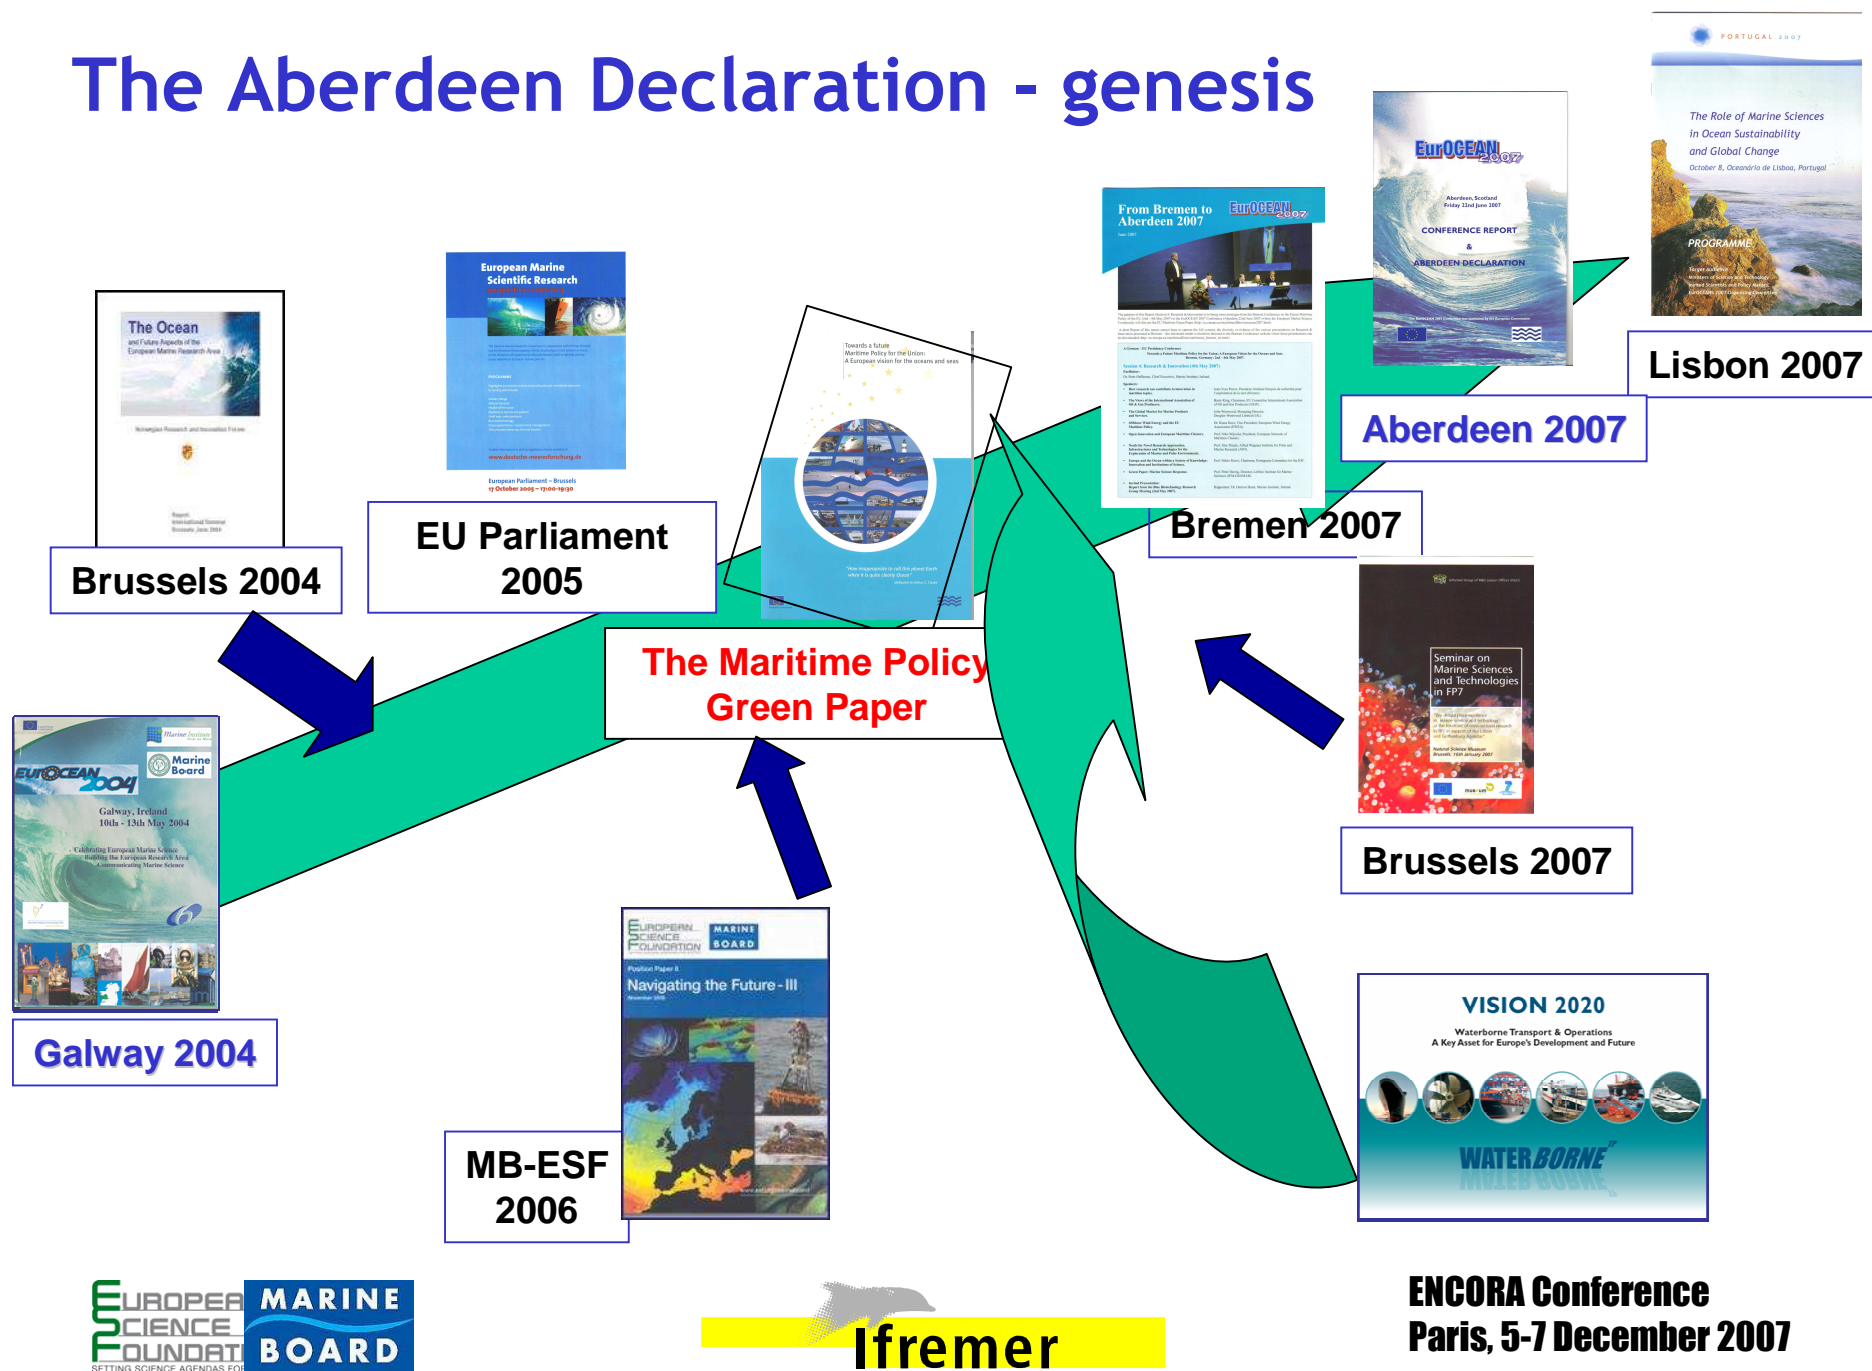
The Aberdeen Declaration - genesis

The Ocean
and Future Aspects of the European Marine Research Area

Brussels 2004

European Marine Scientific Research

European Parliament – Brussels
17 October 2005

EU Parliament 2005

Towards a future Maritime Policy for the Union: A European vision for the oceans and seas

The Maritime Policy Green Paper

From Bremen to Aberdeen 2007

EurOCEAN 2007

Bremen 2007

EurOCEAN 2007
Aberdeen, Scotland
Friday 22nd June 2007
CONFERENCE REPORT
&
ABERDEEN DECLARATION

Aberdeen 2007

PORTUGAL 2007
The Role of Marine Sciences in Ocean Sustainability and Global Change
October 8, Oceanário de Lisboa, Portugal
PROGRAMME

Lisbon 2007

Marine Institute
Marine Board
EurOCEAN 2004
Galway, Ireland
10th - 13th May 2004
Celebrating European Marine Science
Building the European Research Area
Communicating Marine Science

Galway 2004

European Science Foundation
MARINE BOARD
Position Paper 8
Navigating the Future - III

MB-ESF 2006

Seminar on Marine Sciences and Technologies in FP7

Brussels 2007

VISION 2020
Waterborne Transport & Operations
A Key Asset for Europe's Development and Future
WATERBORNE

European Science Foundation
MARINE BOARD
SETTING SCIENCE AGENDAS FOR

Ifremer

ENCORA Conference
Paris, 5-7 December 2007